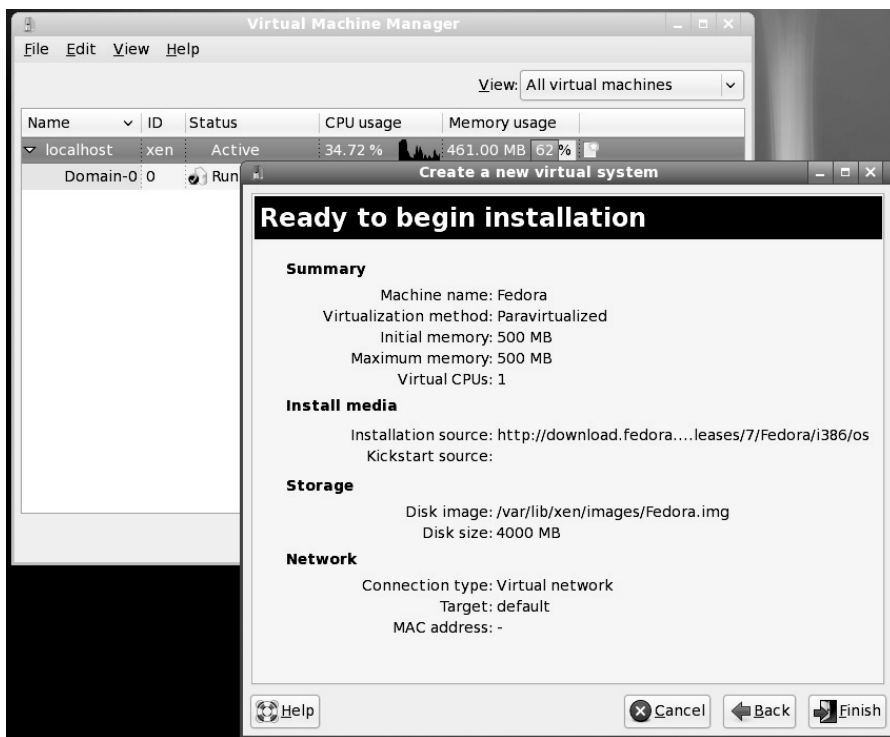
Virtual Machine Manager

File Edit View Help

View: All virtual machines

| Name | ID | Status | CPU usage | Memory usage |
|---|---|---|---|---|
| localhost | xen | Active | 34.72 % | 461.00 MB 62 % |
| Domain-0 | 0 | Run | | |

Create a new virtual system

Ready to begin installation

Summary

Machine name: Fedora
Virtualization method: Paravirtualized
Initial memory: 500 MB
Maximum memory: 500 MB
Virtual CPUs: 1

Install media

Installation source: http://download.fedora....leases/7/Fedora/i386/os
Kickstart source:

Storage

Disk image: /var/lib/xen/images/Fedora.img
Disk size: 4000 MB

Network

Connection type: Virtual network
Target: default
MAC address: -

Help

Cancel Back Finish